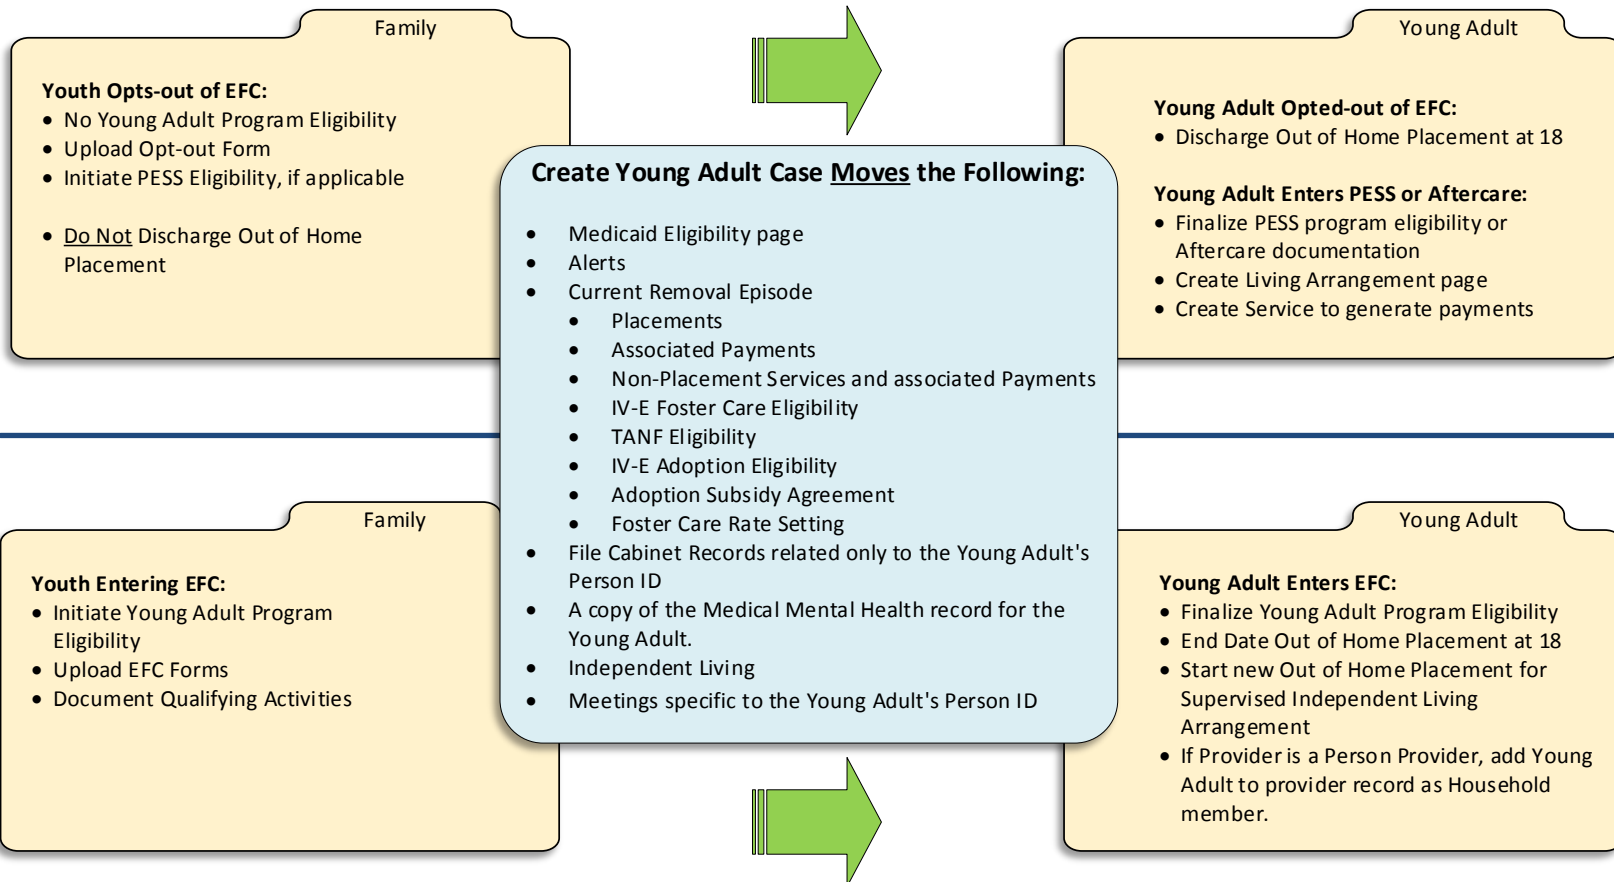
Family

**Youth Opts-out of EFC:**
- No Young Adult Program Eligibility
- Upload Opt-out Form
- Initiate PESS Eligibility, if applicable

- Do Not Discharge Out of Home Placement

Young Adult

**Young Adult Opted-out of EFC:**
- Discharge Out of Home Placement at 18

**Young Adult Enters PESS or Aftercare:**
- Finalize PESS program eligibility or Aftercare documentation
- Create Living Arrangement page
- Create Service to generate payments

**Create Young Adult Case Moves the Following:**

- Medicaid Eligibility page
- Alerts
- Current Removal Episode
  - Placements
  - Associated Payments
  - Non-Placement Services and associated Payments
  - IV-E Foster Care Eligibility
  - TANF Eligibility
  - IV-E Adoption Eligibility
  - Adoption Subsidy Agreement
  - Foster Care Rate Setting
- File Cabinet Records related only to the Young Adult's Person ID
- A copy of the Medical Mental Health record for the Young Adult.
- Independent Living
- Meetings specific to the Young Adult's Person ID

Family

**Youth Entering EFC:**
- Initiate Young Adult Program Eligibility
- Upload EFC Forms
- Document Qualifying Activities

Young Adult

**Young Adult Enters EFC:**
- Finalize Young Adult Program Eligibility
- End Date Out of Home Placement at 18
- Start new Out of Home Placement for Supervised Independent Living Arrangement
- If Provider is a Person Provider, add Young Adult to provider record as Household member.